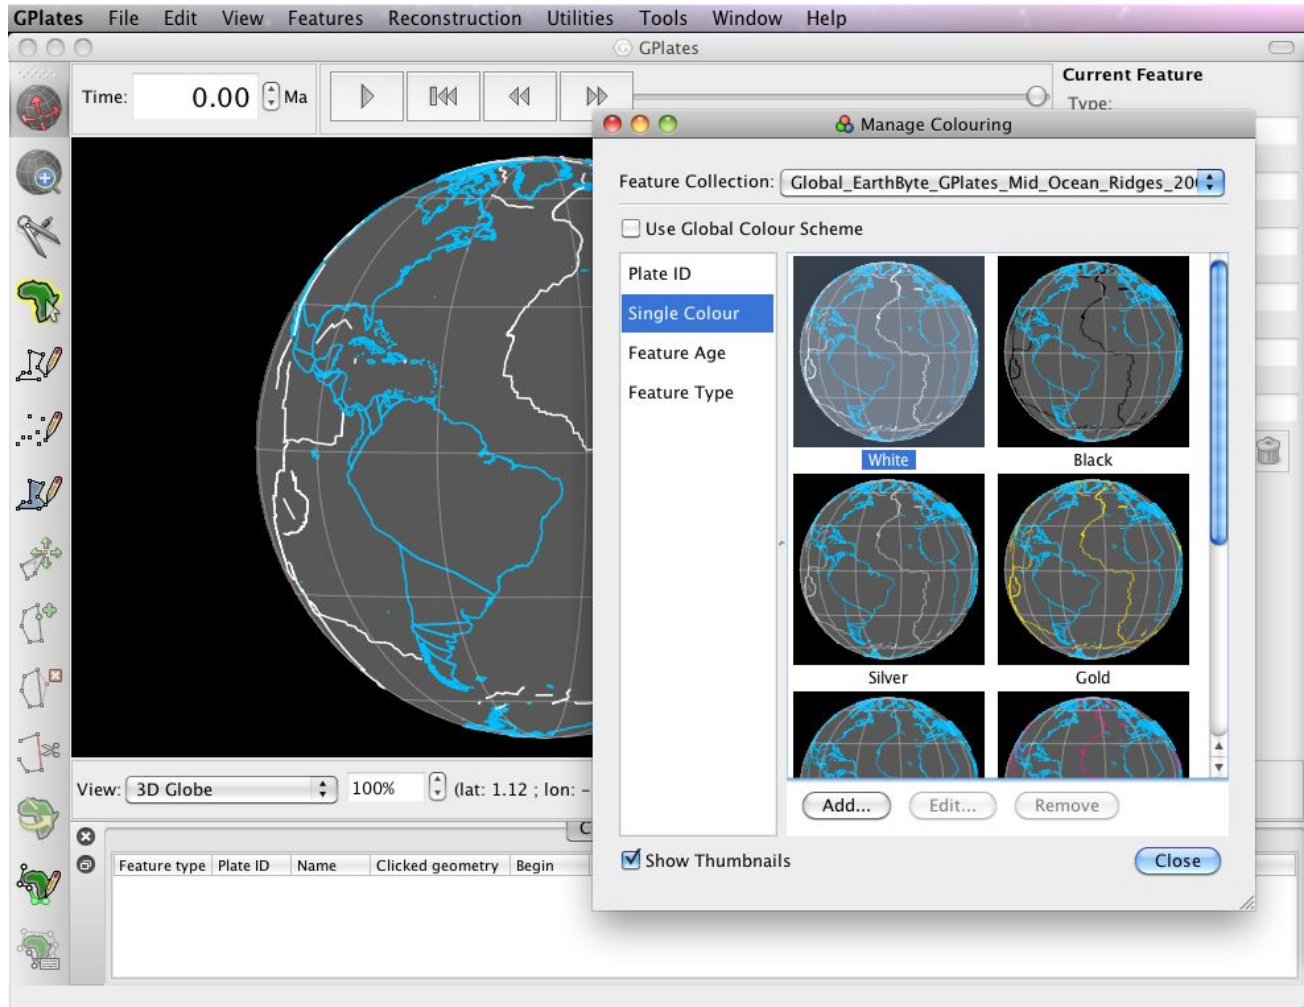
GPlates File Edit View Features Reconstruction Utilities Tools Window Help

GPlates

Time: 0.00 Ma

Current Feature
Type:

Manage Colouring

Feature Collection: Global_EarthByte_GPlates_Mid_Ocean_Ridges_20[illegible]

Use Global Colour Scheme

Plate ID
Single Colour
Feature Age
Feature Type

White
Black
Silver
Gold

Add... Edit... Remove

Show Thumbnails

Close

View: 3D Globe 100% (lat: 1.12 ; lon: -

C

| Feature type | Plate ID | Name | Clicked geometry | Begin |
|---|---|---|---|---|